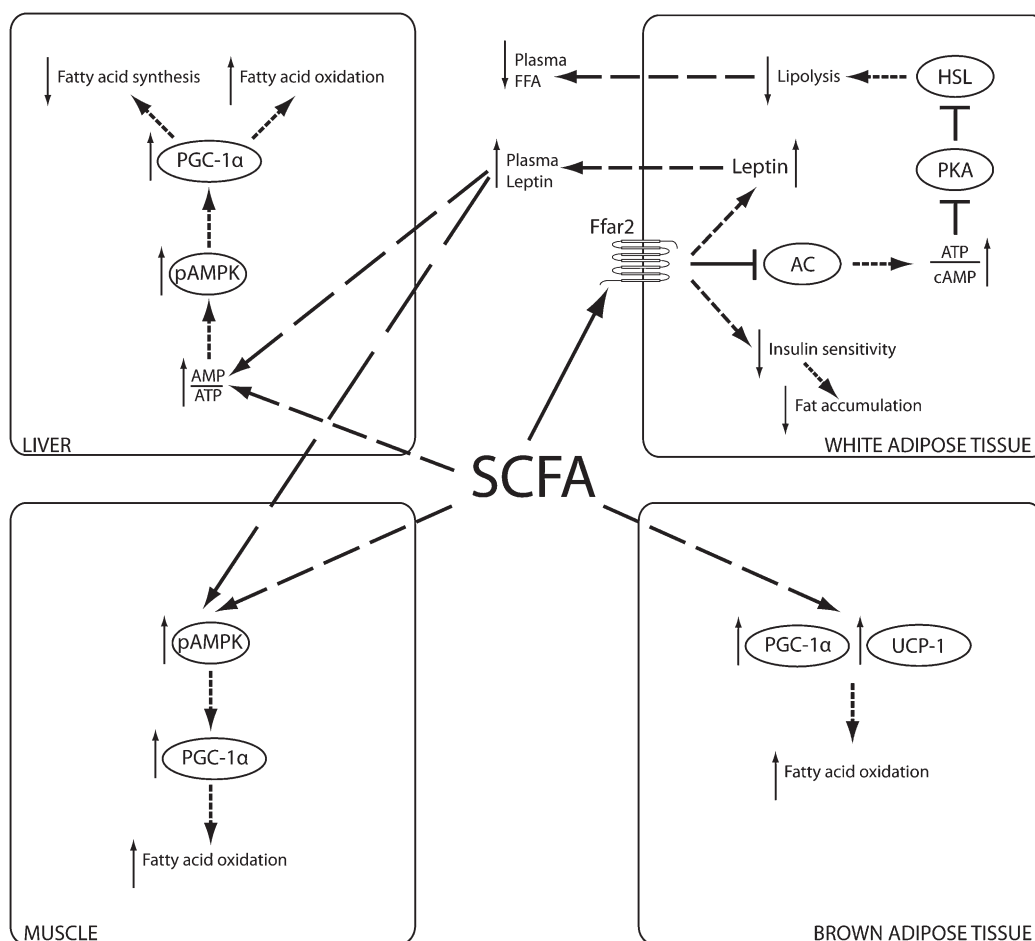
Fatty acid synthesis
Fatty acid oxidation
PGC-1α
pAMPK
$\frac{AMP}{ATP}$
LIVER

Plasma FFA
Plasma Leptin
Lipolysis
HSL
PKA
Leptin
Ffar2
AC
$\frac{ATP}{cAMP}$
Insulin sensitivity
Fat accumulation
WHITE ADIPOSE TISSUE

SCFA

pAMPK
PGC-1α
Fatty acid oxidation
MUSCLE

PGC-1α
UCP-1
Fatty acid oxidation
BROWN ADIPOSE TISSUE